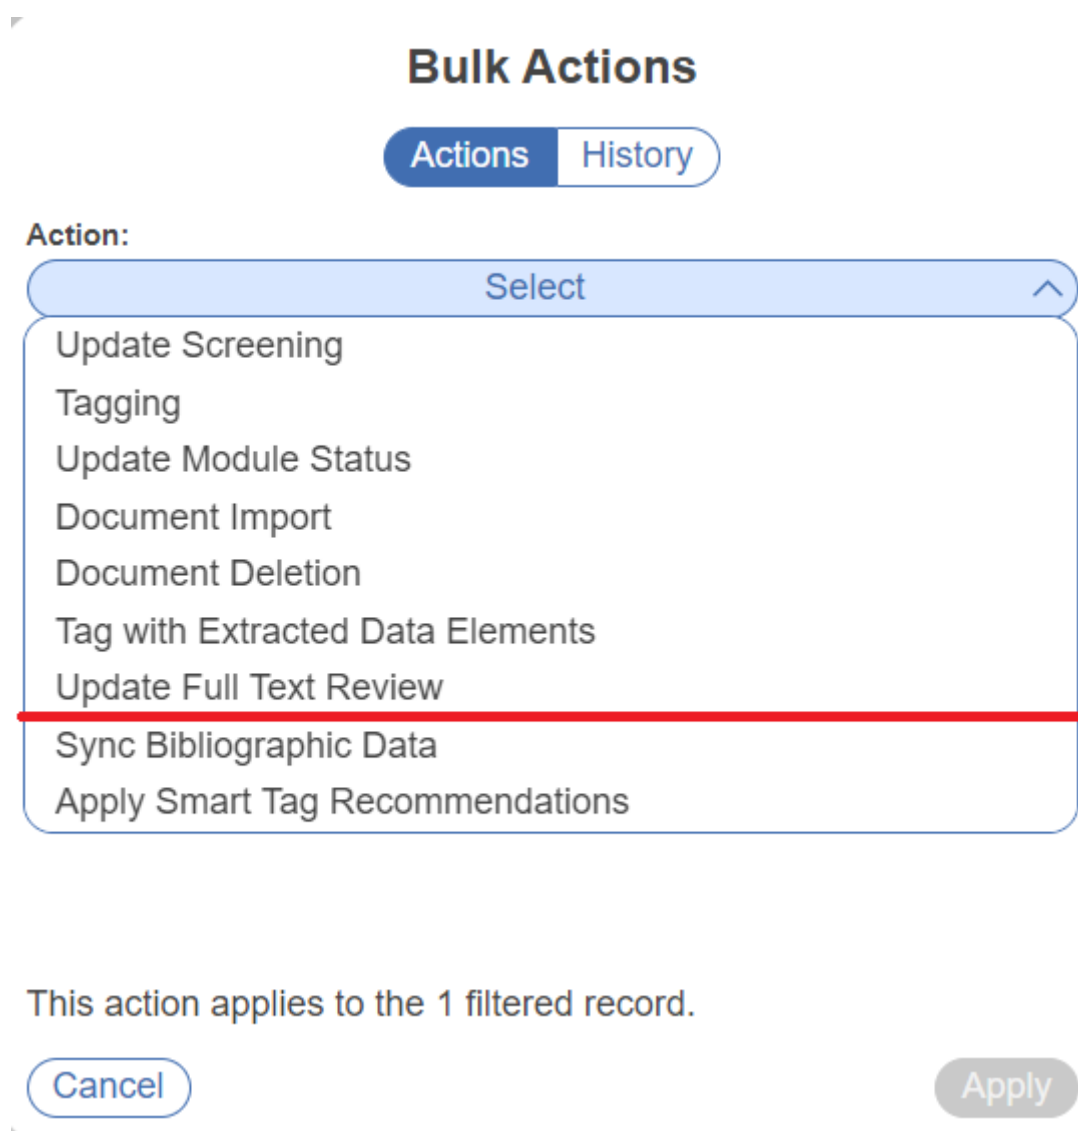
Bulk Actions

Actions History

Action:

Select

Update Screening
Tagging
Update Module Status
Document Import
Document Deletion
Tag with Extracted Data Elements
Update Full Text Review
Sync Bibliographic Data
Apply Smart Tag Recommendations

This action applies to the 1 filtered record.

Cancel

Apply